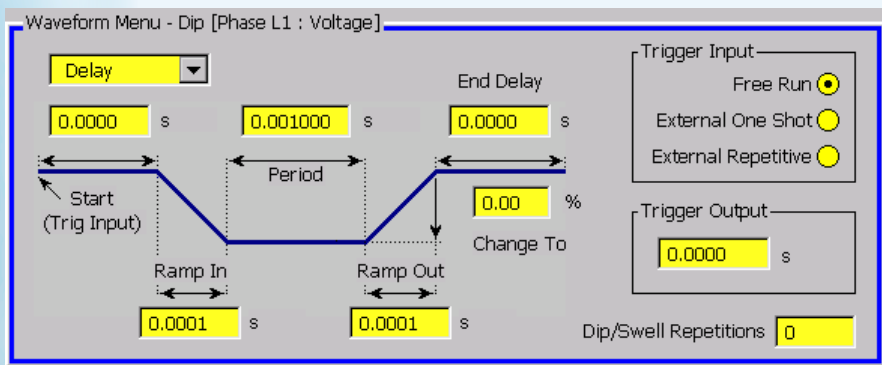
Waveform Menu - Dip [Phase L1 : Voltage]

Delay

0.0000 s

0.001000 s

End Delay

0.0000 s

Start (Trig Input)

Period

0.00 %

Change To

Ramp In

Ramp Out

0.0001 s

0.0001 s

Trigger Input

Free Run

External One Shot

External Repetitive

Trigger Output

0.0000 s

Dip/Swell Repetitions 0